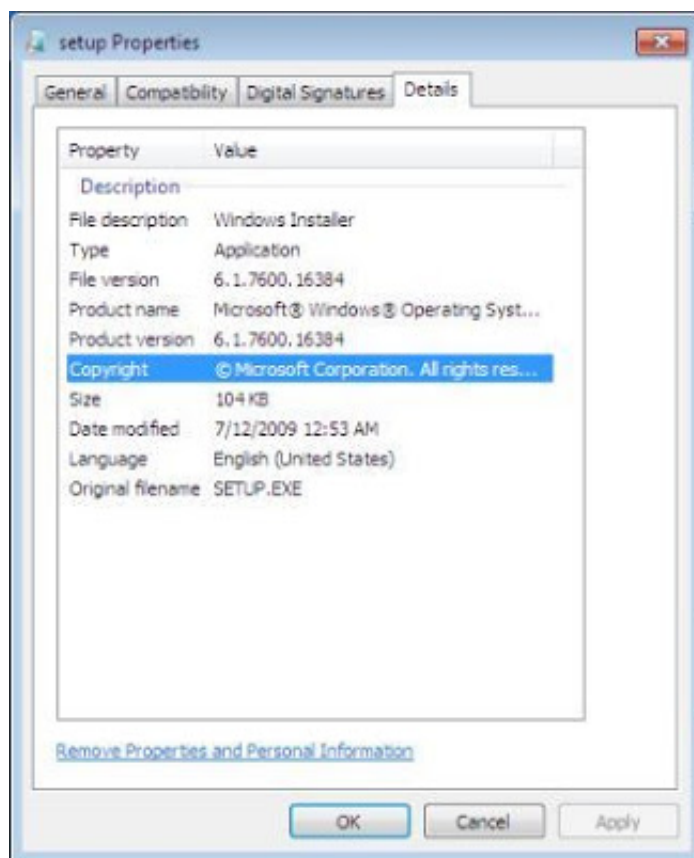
setup Properties

General | Compatibility | Digital Signatures | Details

| Property | Value |
|---|---|
| Description | |
| File description | Windows Installer |
| Type | Application |
| File version | 6.1.7600.16384 |
| Product name | Microsoft® Windows® Operating Syst... |
| Product version | 6.1.7600.16384 |
| Copyright | © Microsoft Corporation. All rights res... |
| Size | 104 KB |
| Date modified | 7/12/2009 12:53 AM |
| Language | English (United States) |
| Original filename | SETUP.EXE |

Remove Properties and Personal Information

OK Cancel Apply